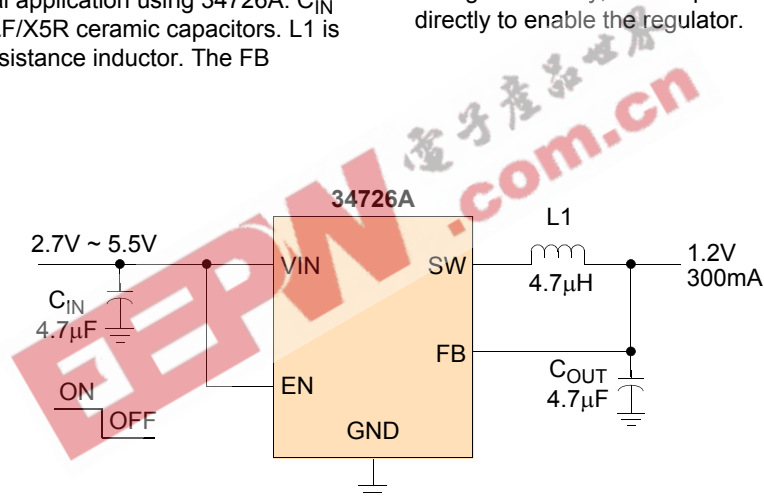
al application using 34726A. $C_{IN}$ F/X5R ceramic capacitors. L1 is sistance inductor. The FB

directly to enable the regulator.

电子产品世界 EEPW .com.cn

34726A

2.7V ~ 5.5V

VIN

SW

L1

4.7μH

1.2V 300mA

$C_{IN}$ 4.7μF

FB

$C_{OUT}$ 4.7μF

ON

OFF

EN

GND